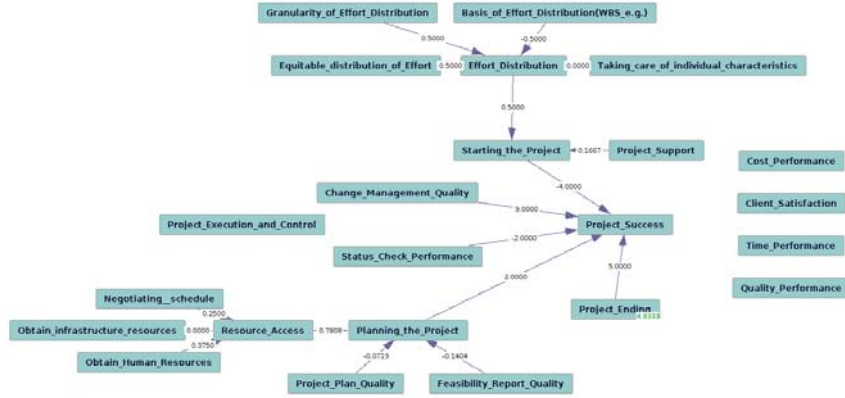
Granularity_of_Effort_Distribution

Basis_of_Effort_Distribution(WBS_e.g.)

0.5000

-0.5000

Equitable_distribution_of_Effort

0.5000

Effort_Distribution

0.0000

Taking_care_of_individual_characteristics

0.5000

Starting_the_Project

0.1667

Project_Support

Cost_Performance

-4.0000

Change_Management_Quality

Client_Satisfaction

3.0000

Project_Execution_and_Control

Project_Success

-2.0000

Time_Performance

Status_Check_Performance

5.0000

2.0000

Quality_Performance

Negotiating_schedule

Project_Ending

0.2500

Obtain_infrastructure_resources

0.0000

Resource_Access

0.7808

Planning_the_Project

0.3750

Obtain_Human_Resources

-0.0719

-0.1404

Project_Plan_Quality

Feasibility_Report_Quality